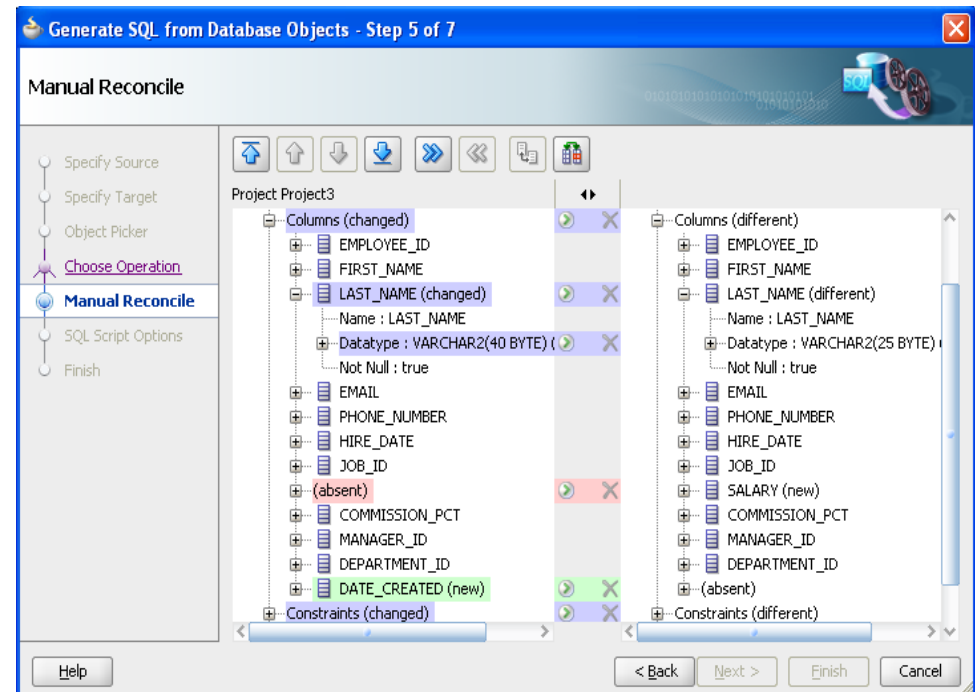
Generate SQL from Database Objects - Step 5 of 7

Manual Reconcile

Specify Source
Specify Target
Object Picker
Choose Operation
Manual Reconcile
SQL Script Options
Finish

Project Project3

Columns (changed)
EMPLOYEE_ID
FIRST_NAME
LAST_NAME (changed)
Name : LAST_NAME
Datatype : VARCHAR2(40 BYTE) (
Not Null : true
EMAIL
PHONE_NUMBER
HIRE_DATE
JOB_ID
(absent)
COMMISSION_PCT
MANAGER_ID
DEPARTMENT_ID
DATE_CREATED (new)
Constraints (changed)

Columns (different)
EMPLOYEE_ID
FIRST_NAME
LAST_NAME (different)
Name : LAST_NAME
Datatype : VARCHAR2(25 BYTE)
Not Null : true
EMAIL
PHONE_NUMBER
HIRE_DATE
JOB_ID
SALARY (new)
COMMISSION_PCT
MANAGER_ID
DEPARTMENT_ID
(absent)
Constraints (different)

Help
< Back
Next >
Finish
Cancel